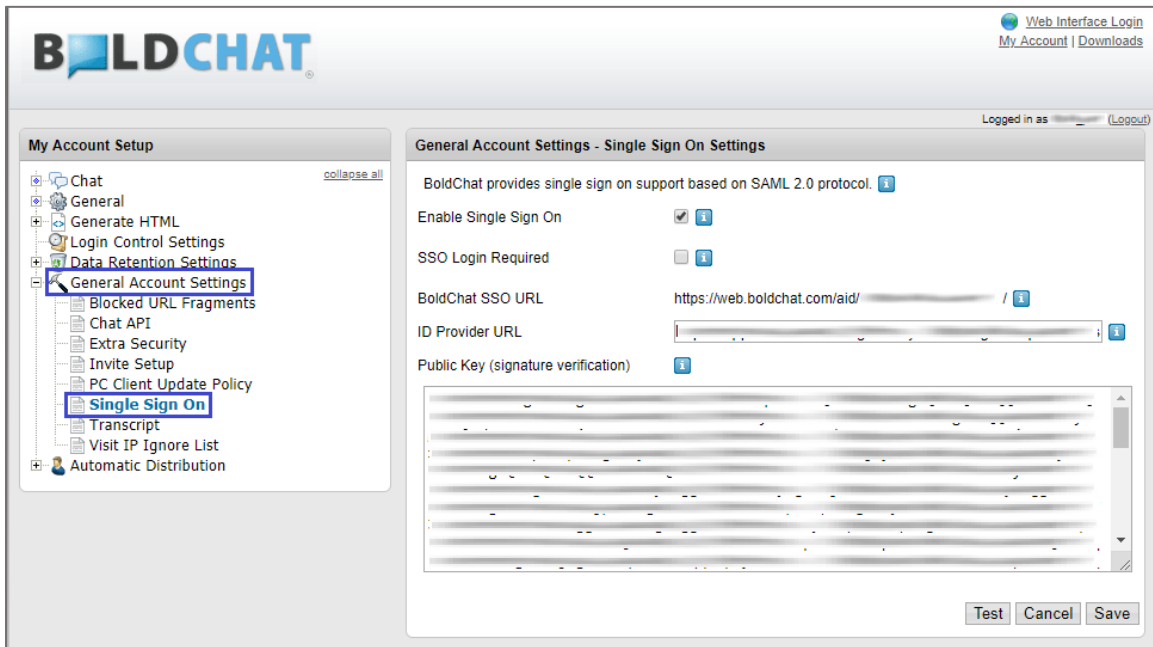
BOLDCHAT

Web Interface Login
My Account | Downloads

Logged in as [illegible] (Logout)

My Account Setup

collapse all

Chat
General
Generate HTML
Login Control Settings
Data Retention Settings
General Account Settings
Blocked URL Fragments
Chat API
Extra Security
Invite Setup
PC Client Update Policy
Single Sign On
Transcript
Visit IP Ignore List
Automatic Distribution

General Account Settings - Single Sign On Settings

BoldChat provides single sign on support based on SAML 2.0 protocol.

Enable Single Sign On

SSO Login Required

BoldChat SSO URL https://web.boldchat.com/aid/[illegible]/

ID Provider URL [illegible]

Public Key (signature verification)

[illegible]

Test Cancel Save